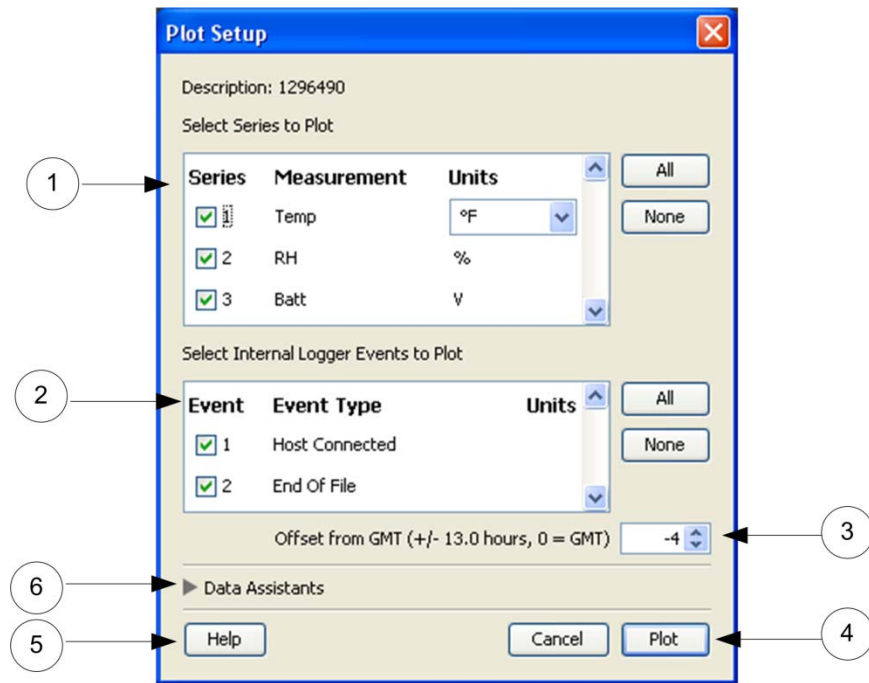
Plot Setup

Description: 1296490

Select Series to Plot

1

| Series | Measurement | Units |
|---|---|---|
| 1 | Temp | °F |
| 2 | RH | % |
| 3 | Batt | V |

All

None

Select Internal Logger Events to Plot

2

| Event | Event Type | Units |
|---|---|---|
| 1 | Host Connected | |
| 2 | End Of File | |

All

None

Offset from GMT (+/- 13.0 hours, 0 = GMT) -4

3

6

Data Assistants

5

Help

Cancel

Plot

4